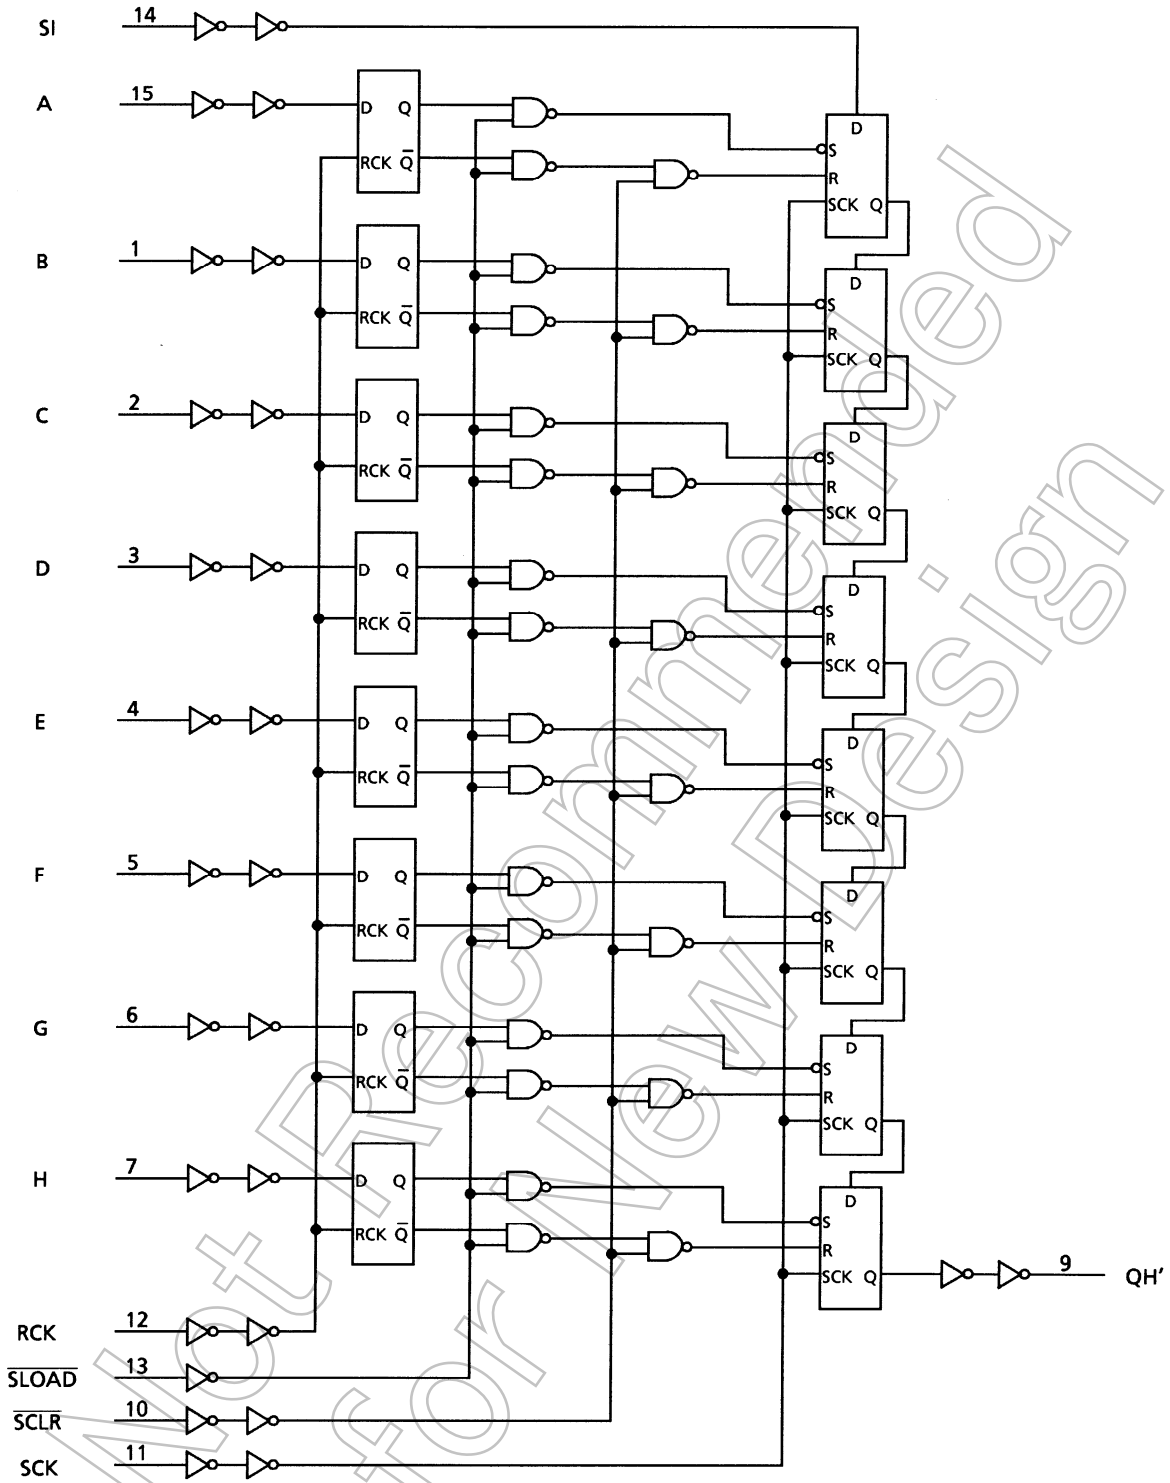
SI 14
A 15
B 1
C 2
D 3
E 4
F 5
G 6
H 7
RCK 12
$\overline{SLOAD}$ 13
$\overline{SCLR}$ 10
SCK 11

D Q
RCK $\overline{Q}$
D Q
RCK $\overline{Q}$
D Q
RCK $\overline{Q}$
D Q
RCK $\overline{Q}$
D Q
RCK $\overline{Q}$
D Q
RCK $\overline{Q}$
D Q
RCK $\overline{Q}$
D Q
RCK $\overline{Q}$

D
S
R
SCK Q
D
S
R
SCK Q
D
S
R
SCK Q
D
S
R
SCK Q
D
S
R
SCK Q
D
S
R
SCK Q
D
S
R
SCK Q
D
S
R
SCK Q

9 QH'

Not Recommended for New Design